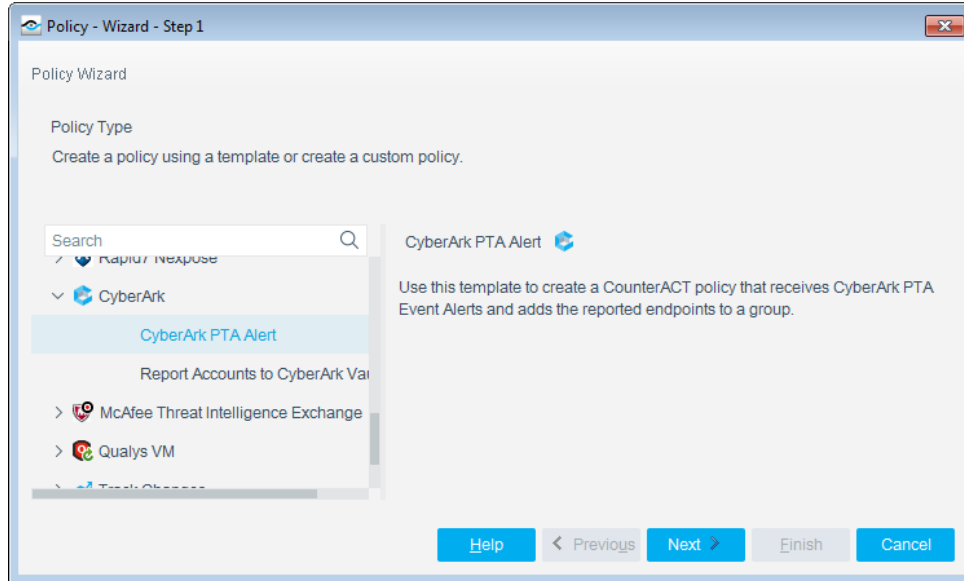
Policy - Wizard - Step 1

Policy Wizard

Policy Type

Create a policy using a template or create a custom policy.

Search

Rapid7 Nexpose

CyberArk

CyberArk PTA Alert

Report Accounts to CyberArk Va

McAfee Threat Intelligence Exchange

Qualys VM

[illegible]

CyberArk PTA Alert

Use this template to create a CounterACT policy that receives CyberArk PTA Event Alerts and adds the reported endpoints to a group.

Help | < Previous | Next > | Finish | Cancel